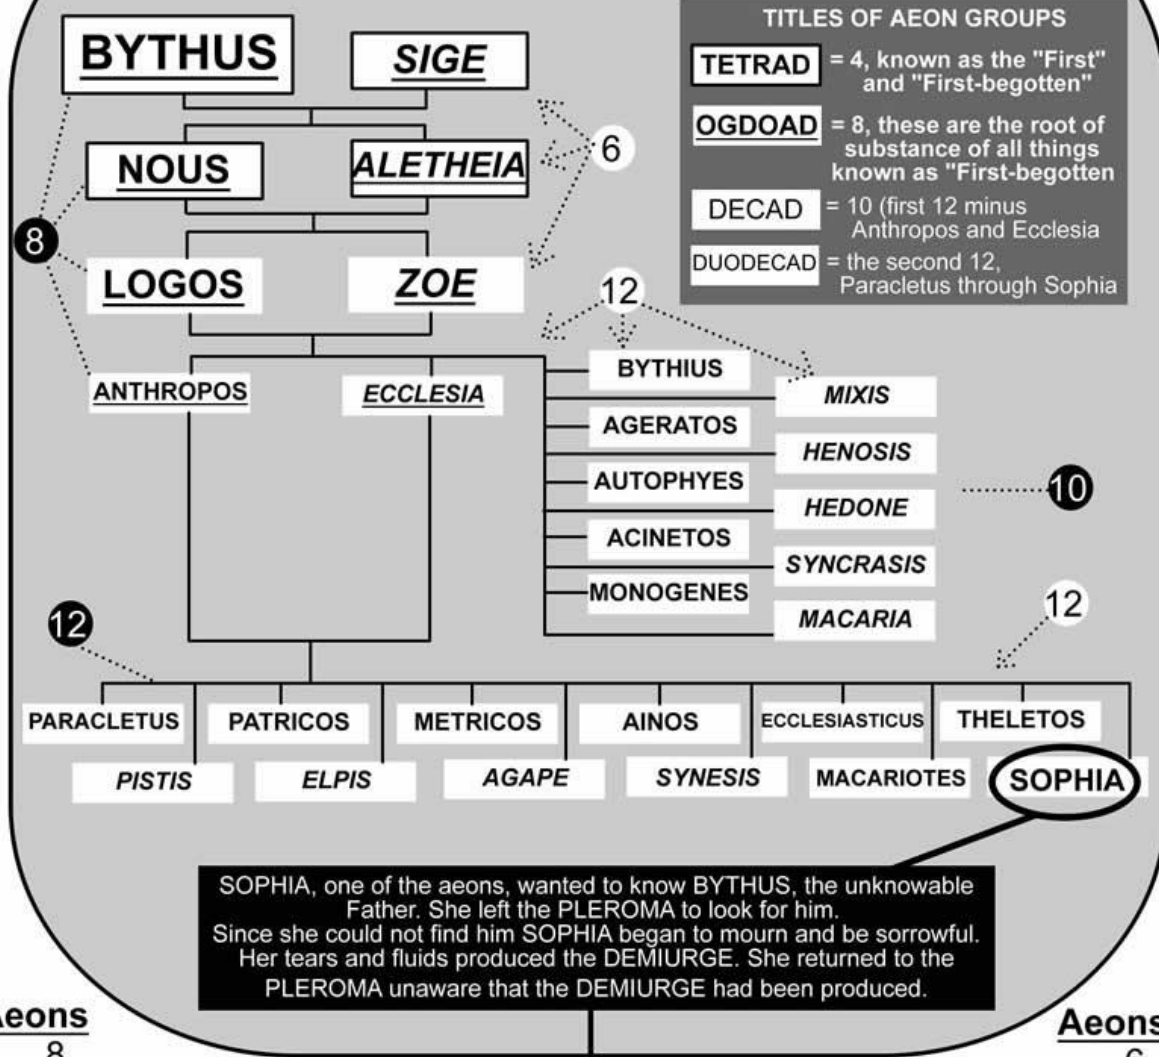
BYTHUS
SIGE
NOUS
ALETHEIA
LOGOS
ZOE
ANTHROPOS
ECCLESIA
8
6
12

TITLES OF AEON GROUPS

TETRAD = 4, known as the "First" and "First-begotten"

OGDOAD = 8, these are the root of substance of all things known as "First-begotten

DECAD = 10 (first 12 minus Anthropos and Ecclesia

DUODECAD = the second 12, Paracletus through Sophia

BYTHIUS
MIXIS
AGERATOS
HENOSIS
AUTOPHYES
HEDONE
10
ACINETOS
SYNCRASIS
MONOGENES
MACARIA
12
12

PARACLETUS
PATRICOS
METRICOS
AINOS
ECCLESIASTICUS
THELETOS
PISTIS
ELPIS
AGAPE
SYNESIS
MACARIOTES
SOPHIA

SOPHIA, one of the aeons, wanted to know BYTHUS, the unknowable Father. She left the PLEROMA to look for him. Since she could not find him SOPHIA began to mourn and be sorrowful. Her tears and fluids produced the DEMIURGE. She returned to the PLEROMA unaware that the DEMIURGE had been produced.

Aeons
8

Aeons
6